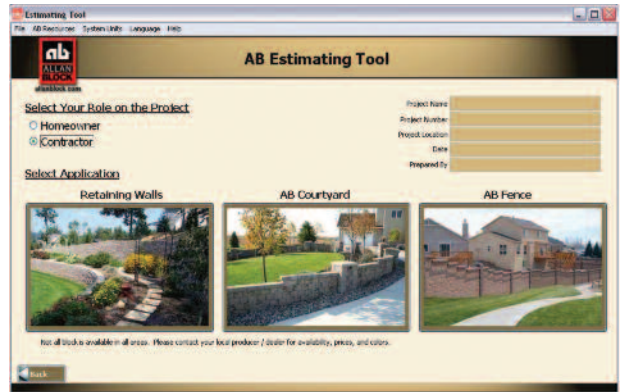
Estimating Tool

File AB Resources System Units Language Help

ab ALLAN BLOCK allanblock.com

AB Estimating Tool

Select Your Role on the Project

Homeowner

Contractor

Project Name

Project Number

Project Location

Date

Prepared By

Select Application

Retaining Walls

AB Courtyard

AB Fence

Not all block is available in all areas. Please contact your local producer / dealer for availability, prices, and colors.

Back